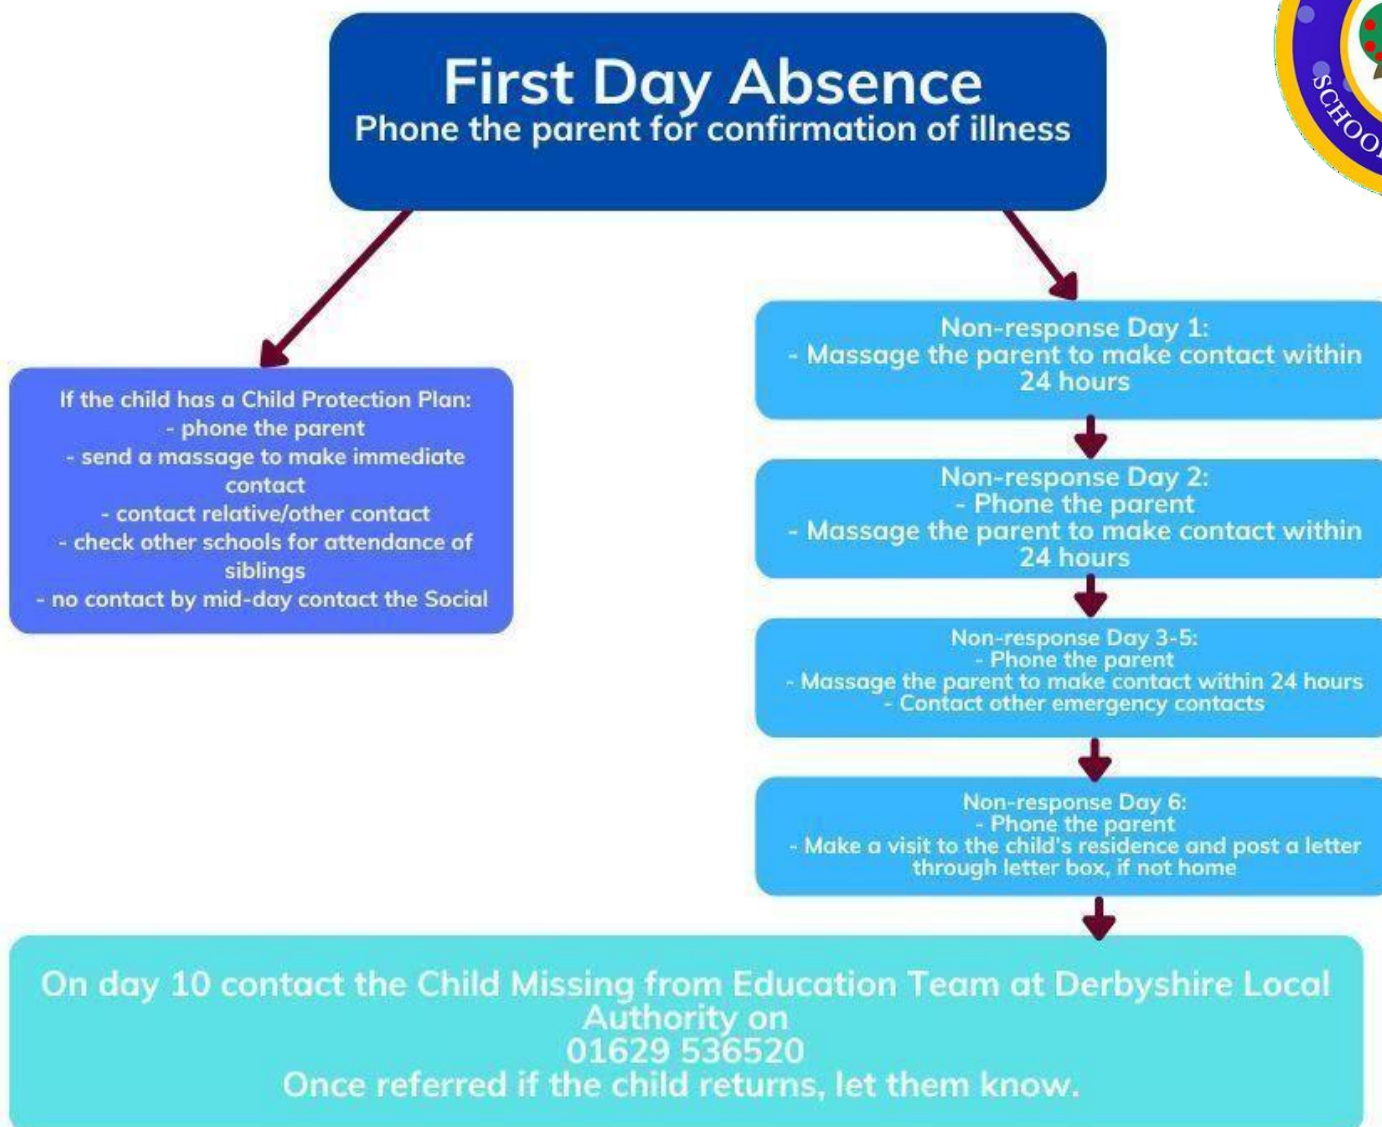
First Day Absence
Phone the parent for confirmation of illness

SCHOO

If the child has a Child Protection Plan:
- phone the parent
- send a massage to make immediate contact
- contact relative/other contact
- check other schools for attendance of siblings
- no contact by mid-day contact the Social

Non-response Day 1:
- Massage the parent to make contact within 24 hours

Non-response Day 2:
- Phone the parent
- Massage the parent to make contact within 24 hours

Non-response Day 3-5:
- Phone the parent
- Massage the parent to make contact within 24 hours
- Contact other emergency contacts

Non-response Day 6:
- Phone the parent
- Make a visit to the child's residence and post a letter through letter box, if not home

On day 10 contact the Child Missing from Education Team at Derbyshire Local Authority on
01629 536520
Once referred if the child returns, let them know.